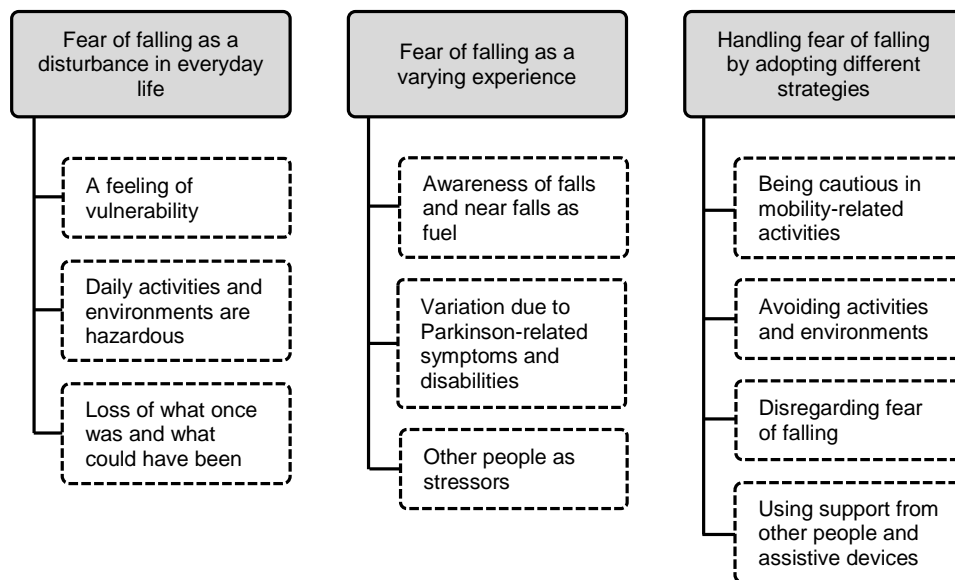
Fear of falling as a disturbance in everyday life

A feeling of vulnerability

Daily activities and environments are hazardous

Loss of what once was and what could have been

Fear of falling as a varying experience

Awareness of falls and near falls as fuel

Variation due to Parkinson-related symptoms and disabilities

Other people as stressors

Handling fear of falling by adopting different strategies

Being cautious in mobility-related activities

Avoiding activities and environments

Disregarding fear of falling

Using support from other people and assistive devices